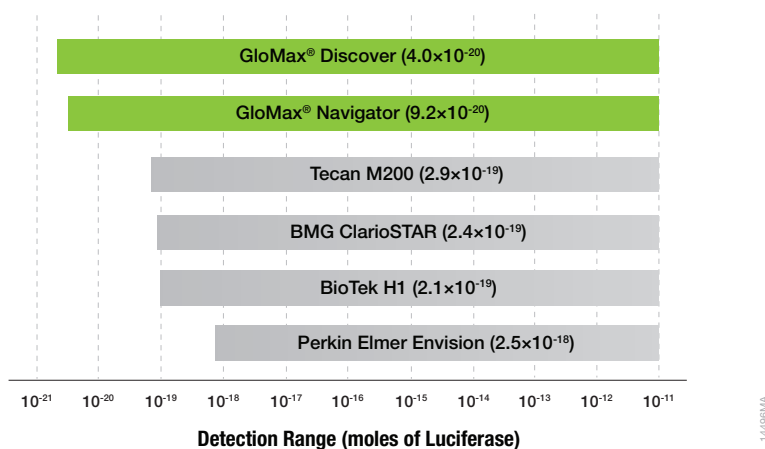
GloMax® Discover ($4.0\times10^{-20}$)

GloMax® Navigator ($9.2\times10^{-20}$)

Tecan M200 ($2.9\times10^{-19}$)

BMG ClarioSTAR ($2.4\times10^{-19}$)

BioTek H1 ($2.1\times10^{-19}$)

Perkin Elmer Envision ($2.5\times10^{-18}$)

$10^{-21}$ $10^{-20}$ $10^{-19}$ $10^{-18}$ $10^{-17}$ $10^{-16}$ $10^{-15}$ $10^{-14}$ $10^{-13}$ $10^{-12}$ $10^{-11}$

Detection Range (moles of Luciferase)

14408MA